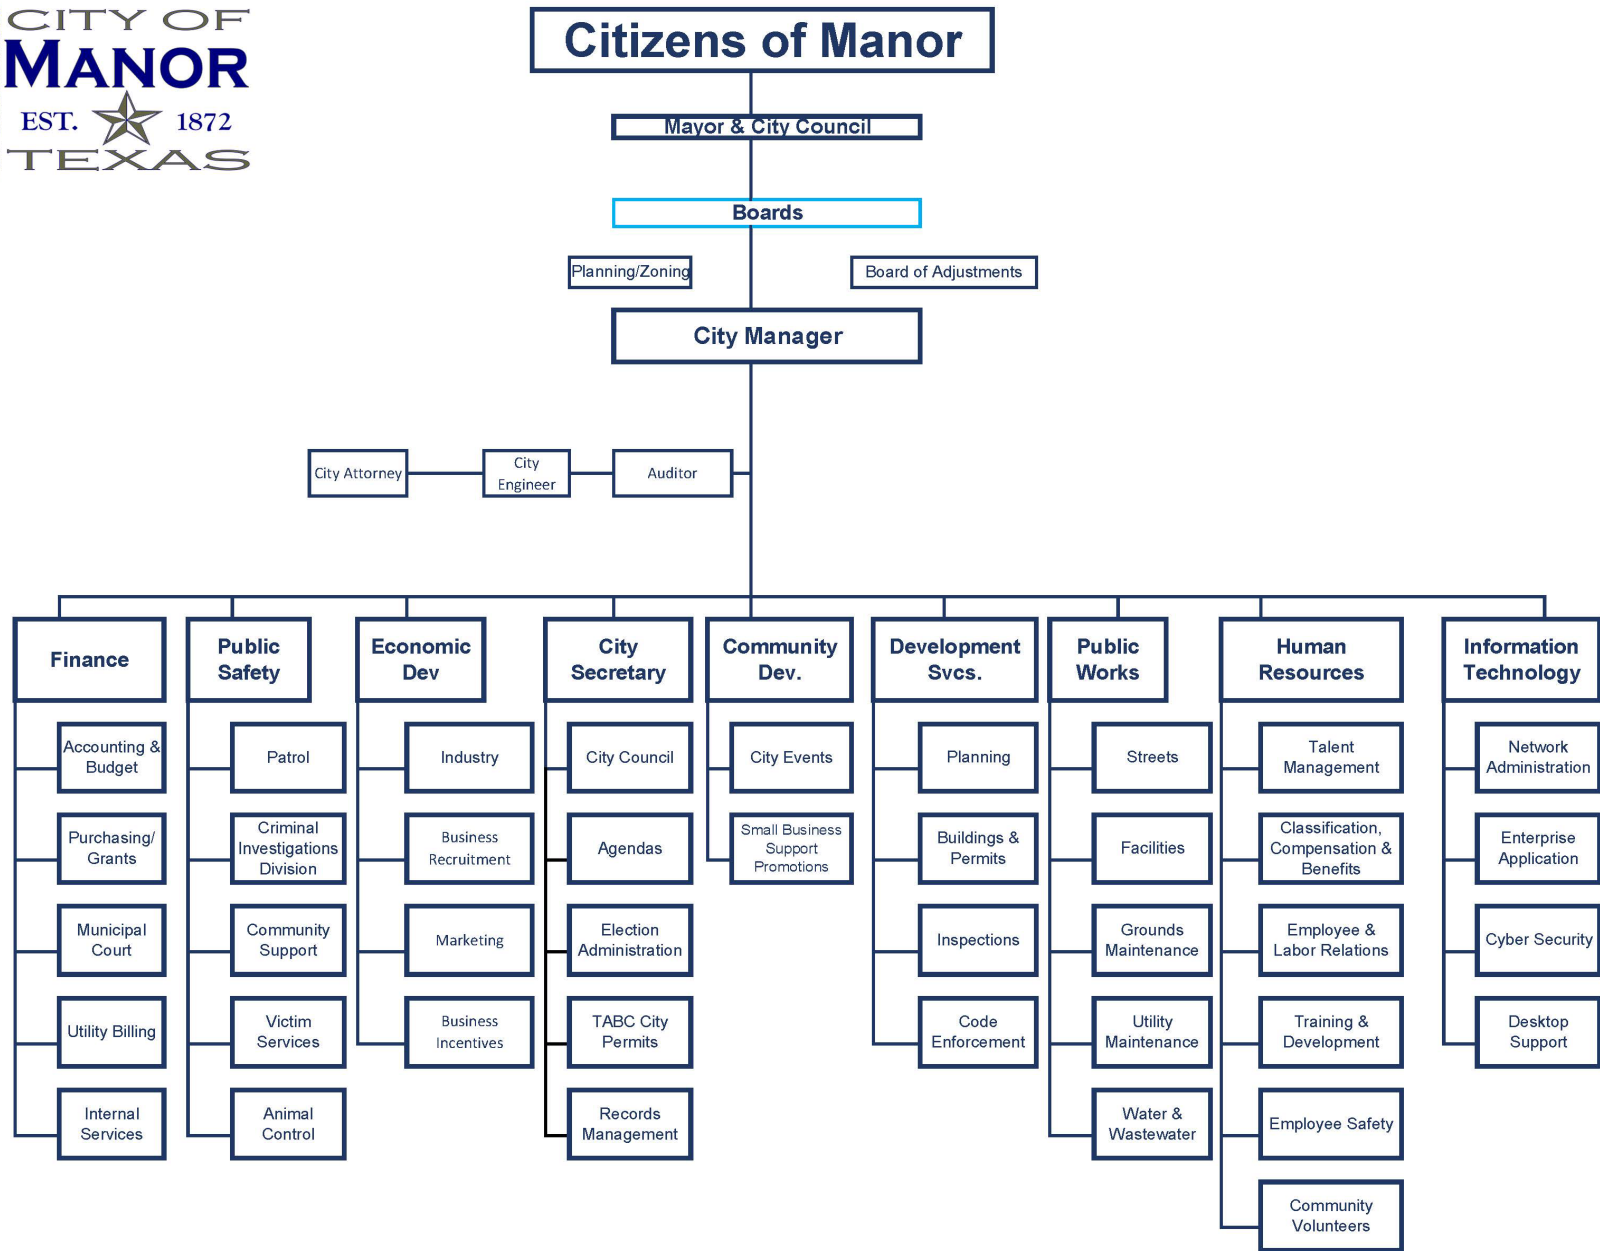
CITY OF
MANOR
EST. 1872
TEXAS

Citizens of Manor

Mayor & City Council

Boards

Planning/Zoning

Board of Adjustments

City Manager

City Attorney

City Engineer

Auditor

Finance

Accounting & Budget

Purchasing/ Grants

Municipal Court

Utility Billing

Internal Services

Public Safety

Patrol

Criminal Investigations Division

Community Support

Victim Services

Animal Control

Economic Dev

Industry

Business Recruitment

Marketing

Business Incentives

City Secretary

City Council

Agendas

Election Administration

TABC City Permits

Records Management

Community Dev.

City Events

Small Business Support Promotions

Development Svcs.

Planning

Buildings & Permits

Inspections

Code Enforcement

Public Works

Streets

Facilities

Grounds Maintenance

Utility Maintenance

Water & Wastewater

Human Resources

Talent Management

Classification, Compensation & Benefits

Employee & Labor Relations

Training & Development

Employee Safety

Community Volunteers

Information Technology

Network Administration

Enterprise Application

Cyber Security

Desktop Support